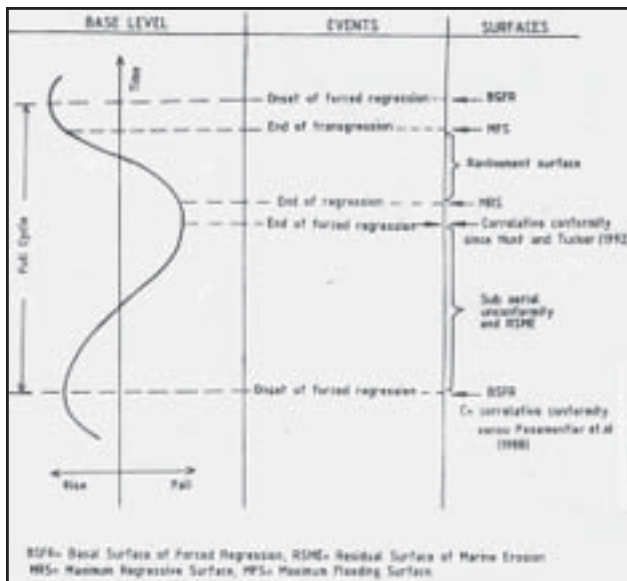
| BASE LEVEL | EVENTS | SURFACES |
|---|---|---|

Time

Onset of forced regression — BSFR

End of transgression — MFS

Ravinement surface

End of regression — MRS

End of forced regression — Correlative conformity sensu Hunt and Tucker (1992)

Full Cycle

Sub aerial unconformity and RSME

Onset of forced regression — BSFR

C= correlative conformity sensu Posamentier et.al (1988)

Rise

Fall

BSFR= Basal Surface of Forced Regression, RSME= Residual Surface of Marine Erosion
MRS= Maximum Regressive Surface, MFS= Maximum Flooding Surface.